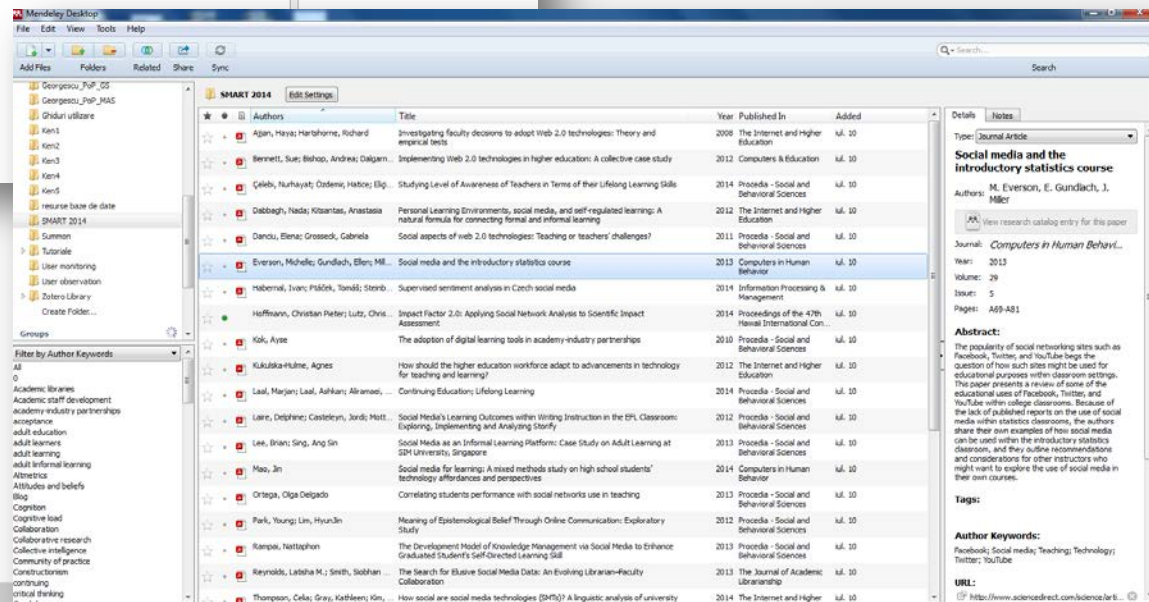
Mendeley Desktop

File Edit View Tools Help

Add Files Folders Related Share Sync

Search...

Search

Georgescu_PoP_GS
Georgescu_PoP_MAS
Ghiduri utilizare
Ken1
Ken2
Ken3
Ken4
Ken5
resurse baze de date
SMART 2014
Summon
Tutoriale
User monitoring
User observation
Zotero Library
Create Folder...

Groups

Filter by Author Keywords

All
0
Academic libraries
Academic staff development
academy-industry partnerships
acceptance
adult education
adult learners
adult learning
adult lnformal learning
Altmetrics
Attitudes and beliefs
Blog
Cognition
Cognitive load
Collaboration
Collaborative research
Collective intelligence
Community of practice
Constructionism
continuing
critical thinking

SMART 2014 Edit Settings

| Authors | Title | Year | Published In | Added |
|---|---|---|---|---|
| Ajjan, Haya; Hartshorne, Richard | Investigating faculty decisions to adopt Web 2.0 technologies: Theory and empirical tests | 2008 | The Internet and Higher Education | iul. 10 |
| Bennett, Sue; Bishop, Andrea; Dalgarn... | Implementing Web 2.0 technologies in higher education: A collective case study | 2012 | Computers & Education | iul. 10 |
| Çelebi, Nurhayat; Özdemir, Hatice; Eliç... | Studying Level of Awareness of Teachers in Terms of their Lifelong Learning Skills | 2014 | Procedia - Social and Behavioral Sciences | iul. 10 |
| Dabbagh, Nada; Kitsantas, Anastasia | Personal Learning Environments, social media, and self-regulated learning: A natural formula for connecting formal and informal learning | 2012 | The Internet and Higher Education | iul. 10 |
| Danciu, Elena; Grosseck, Gabriela | Social aspects of web 2.0 technologies: Teaching or teachers' challenges? | 2011 | Procedia - Social and Behavioral Sciences | iul. 10 |
| Everson, Michelle; Gundlach, Ellen; Mill... | Social media and the introductory statistics course | 2013 | Computers in Human Behavior | iul. 10 |
| Habernal, Ivan; Ptáček, Tomáš; Steinb... | Supervised sentiment analysis in Czech social media | 2014 | Information Processing & Management | iul. 10 |
| Hoffmann, Christian Pieter; Lutz, Chris... | Impact Factor 2.0: Applying Social Network Analysis to Scientific Impact Assessment | 2014 | Proceedings of the 47th Hawaii International Con... | iul. 10 |
| Kok, Ayse | The adoption of digital learning tools in academy-industry partnerships | 2010 | Procedia - Social and Behavioral Sciences | iul. 10 |
| Kukulska-Hulme, Agnes | How should the higher education workforce adapt to advancements in technology for teaching and learning? | 2012 | The Internet and Higher Education | iul. 10 |
| Laal, Marjan; Laal, Ashkan; Aliramaei, ... | Continuing Education; Lifelong Learning | 2014 | Procedia - Social and Behavioral Sciences | iul. 10 |
| Laire, Delphine; Casteleyn, Jordi; Mott... | Social Media's Learning Outcomes within Writing Instruction in the EFL Classroom: Exploring, Implementing and Analyzing Storify | 2012 | Procedia - Social and Behavioral Sciences | iul. 10 |
| Lee, Brian; Sing, Ang Sin | Social Media as an Informal Learning Platform: Case Study on Adult Learning at SIM University, Singapore | 2013 | Procedia - Social and Behavioral Sciences | iul. 10 |
| Mao, Jin | Social media for learning: A mixed methods study on high school students' technology affordances and perspectives | 2014 | Computers in Human Behavior | iul. 10 |
| Ortega, Olga Delgado | Correlating students performance with social networks use in teaching | 2013 | Procedia - Social and Behavioral Sciences | iul. 10 |
| Park, Young; Lim, HyunJin | Meaning of Epistemological Belief Through Online Communication: Exploratory Study | 2012 | Procedia - Social and Behavioral Sciences | iul. 10 |
| Rampai, Nattaphon | The Development Model of Knowledge Management via Social Media to Enhance Graduated Student's Self-Directed Learning Skill | 2013 | Procedia - Social and Behavioral Sciences | iul. 10 |
| Reynolds, Latisha M.; Smith, Siobhan ... | The Search for Elusive Social Media Data: An Evolving Librarian–Faculty Collaboration | 2013 | The Journal of Academic Librarianship | iul. 10 |
| Thompson, Celia; Gray, Kathleen; Kim, ... | How social are social media technologies (SMTs)? A linguistic analysis of university | 2014 | The Internet and Higher | iul. 10 |

Details Notes

Type: Journal Article

Social media and the introductory statistics course

Authors: M. Everson, E. Gundlach, J. Miller

View research catalog entry for this paper

Journal: Computers in Human Behavi...
Year: 2013
Volume: 29
Issue: 5
Pages: A69-A81

Abstract:

The popularity of social networking sites such as Facebook, Twitter, and YouTube begs the question of how such sites might be used for educational purposes within classroom settings. This paper presents a review of some of the educational uses of Facebook, Twitter, and YouTube within college classrooms. Because of the lack of published reports on the use of social media within statistics classrooms, the authors share their own examples of how social media can be used within the introductory statistics classroom, and they outline recommendations and considerations for other instructors who might want to explore the use of social media in their own courses.

Tags:

Author Keywords:

Facebook; Social media; Teaching; Technology; Twitter; YouTube

URL:

http://www.sciencedirect.com/science/arti...